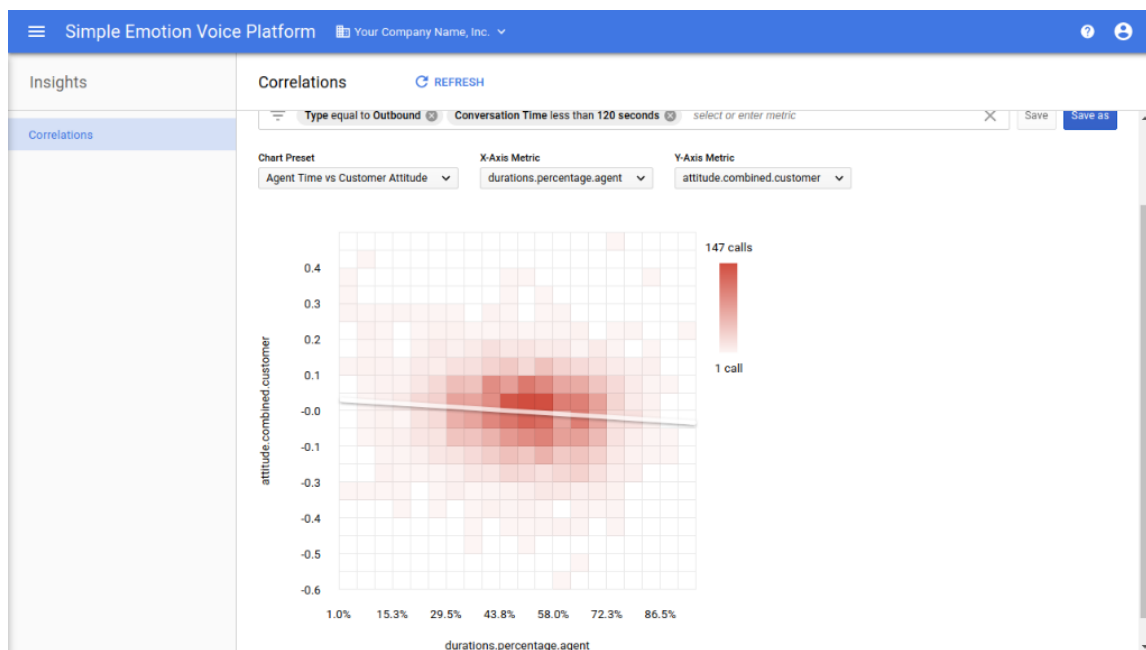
Simple Emotion Voice Platform
Your Company Name, Inc.

Insights

Correlations

Correlations
REFRESH

Type equal to Outbound
Conversation Time less than 120 seconds
select or enter metric
Save
Save as

Chart Preset
Agent Time vs Customer Attitude
X-Axis Metric
durations.percentage.agent
Y-Axis Metric
attitude.combined.customer

147 calls
1 call

attitude.combined.customer
0.4
0.3
0.2
0.1
-0.0
-0.1
-0.3
-0.4
-0.5
-0.6

1.0%
15.3%
29.5%
43.8%
58.0%
72.3%
86.5%

durations.percentage.agent